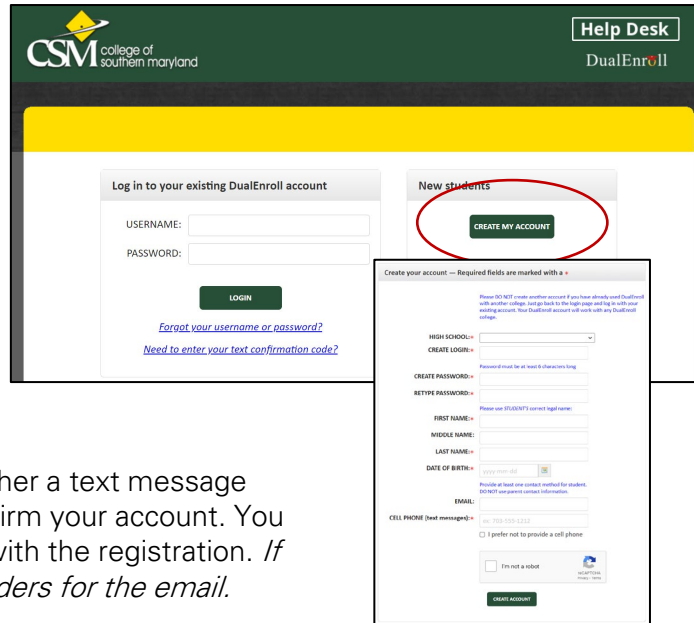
CSM college of southern maryland

Help Desk

DualEnroll

Log in to your existing DualEnroll account

USERNAME:

PASSWORD:

LOGIN

Forgot your username or password?

Need to enter your text confirmation code?

New students

CREATE MY ACCOUNT

Create your account — Required fields are marked with a *

Please DO NOT create another account if you have already used DualEnroll with another college. Just go back to the login page and log in with your existing account. Your DualEnroll account will work with any DualEnroll college.

HIGH SCHOOL:*

CREATE LOGIN:*

Password must be at least 6 characters long

CREATE PASSWORD:*

RETYPE PASSWORD:*

Please use STUDENT'S correct legal name:

FIRST NAME:*

MIDDLE NAME:

LAST NAME:*

DATE OF BIRTH:* yyyy-mm-dd

Provide at least one contact method for student. DO NOT use parent contact information.

EMAIL:

CELL PHONE (text messages):* ex: 703-555-1212

I prefer not to provide a cell phone

I'm not a robot

reCAPTCHA Privacy - Terms

CREATE ACCOUNT

her a text message
irm your account. You
with the registration. If
ders for the email.